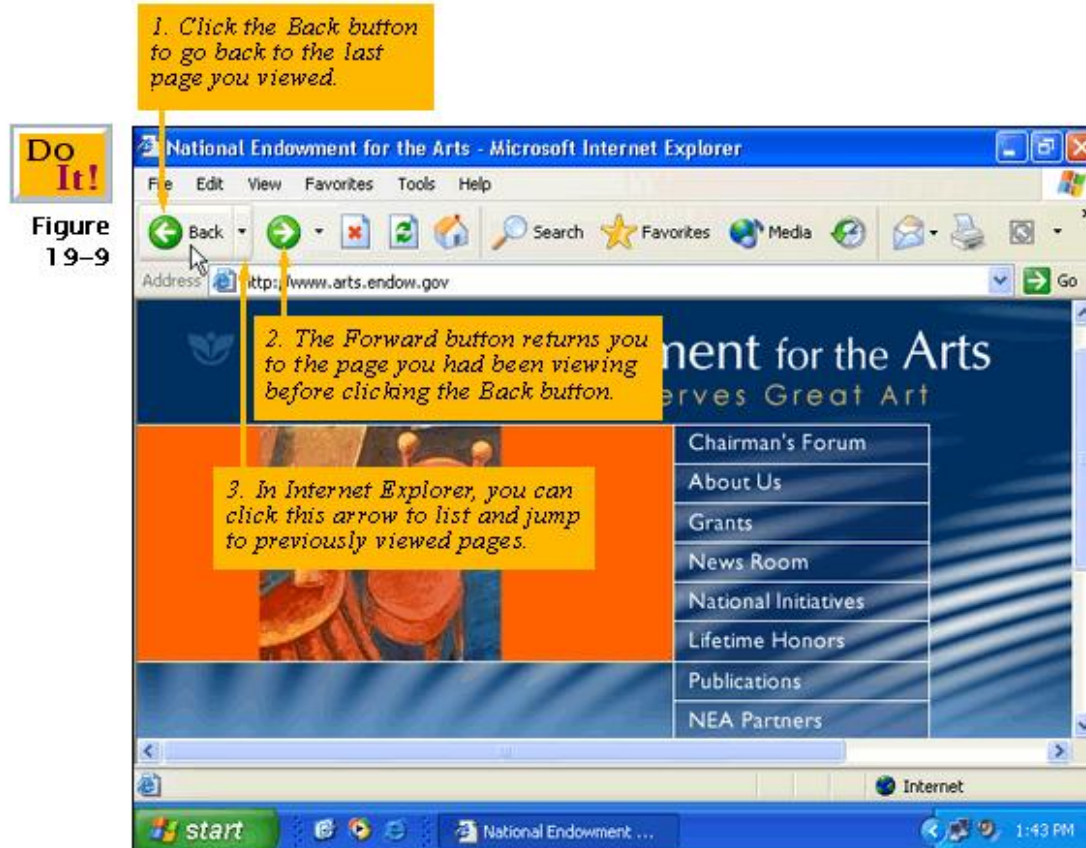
1. Click the Back button to go back to the last page you viewed.

Do It!

Figure 19-9

National Endowment for the Arts - Microsoft Internet Explorer

File Edit View Favorites Tools Help

Back Search Favorites Media

Address http://www.arts.endow.gov Go

2. The Forward button returns you to the page you had been viewing before clicking the Back button.

nent for the Arts

erves Great Art

3. In Internet Explorer, you can click this arrow to list and jump to previously viewed pages.

Chairman's Forum
About Us
Grants
News Room
National Initiatives
Lifetime Honors
Publications
NEA Partners

Internet

start National Endowment ... 1:43 PM